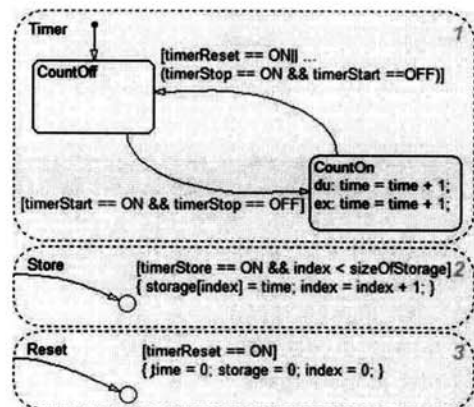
Timer

1

CountOff

[timerReset == ON|| ...
(timerStop == ON && timerStart ==OFF)]

CountOn
du: time = time + 1;
ex: time = time + 1;

[timerStart == ON && timerStop == OFF]

Store

[timerStore == ON && index < sizeOfStorage]
{ storage[index] = time; index = index + 1; }

2

Reset

[timerReset == ON]
{ time = 0; storage = 0; index = 0; }

3